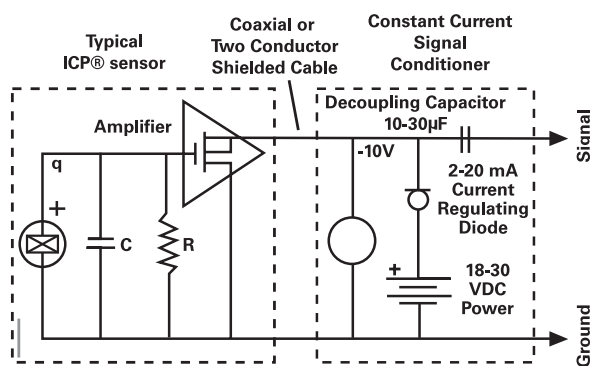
Typical ICP® sensor

Coaxial or Two Conductor Shielded Cable

Constant Current Signal Conditioner

Amplifier

q

+

C

R

Decoupling Capacitor 10-30µF

-10V

2-20 mA Current Regulating Diode

+

18-30 VDC Power

Signal

Ground